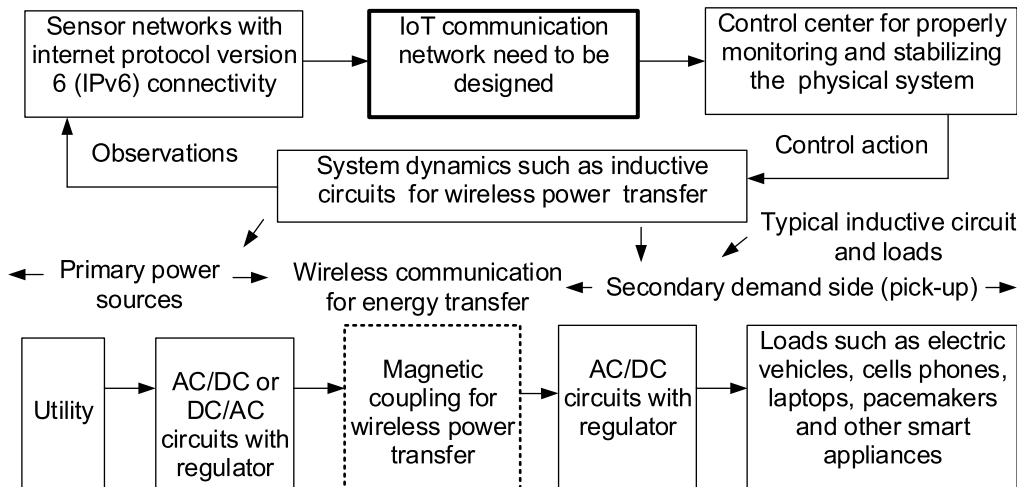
Sensor networks with internet protocol version 6 (IPv6) connectivity

IoT communication network need to be designed

Control center for properly monitoring and stabilizing the physical system

Observations

Control action

System dynamics such as inductive circuits for wireless power transfer

Typical inductive circuit and loads

Primary power sources

Wireless communication for energy transfer

Secondary demand side (pick-up)

Utility

AC/DC or DC/AC circuits with regulator

Magnetic coupling for wireless power transfer

AC/DC circuits with regulator

Loads such as electric vehicles, cells phones, laptops, pacemakers and other smart appliances